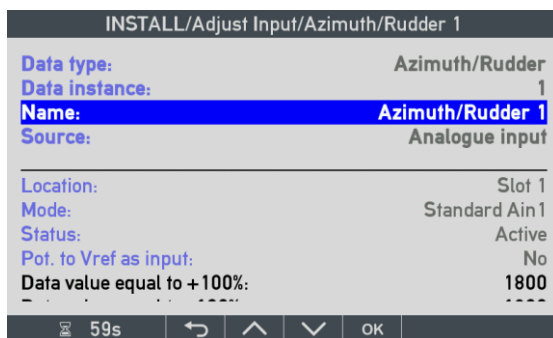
INSTALL/Adjust Input/Azimuth/Rudder 1

Data type: Azimuth/Rudder
Data instance: 1
Name: Azimuth/Rudder 1
Source: Analogue input

Location: Slot 1
Mode: Standard Ain1
Status: Active
Pot. to Vref as input: No
Data value equal to +100%: 1800
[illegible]

59s OK